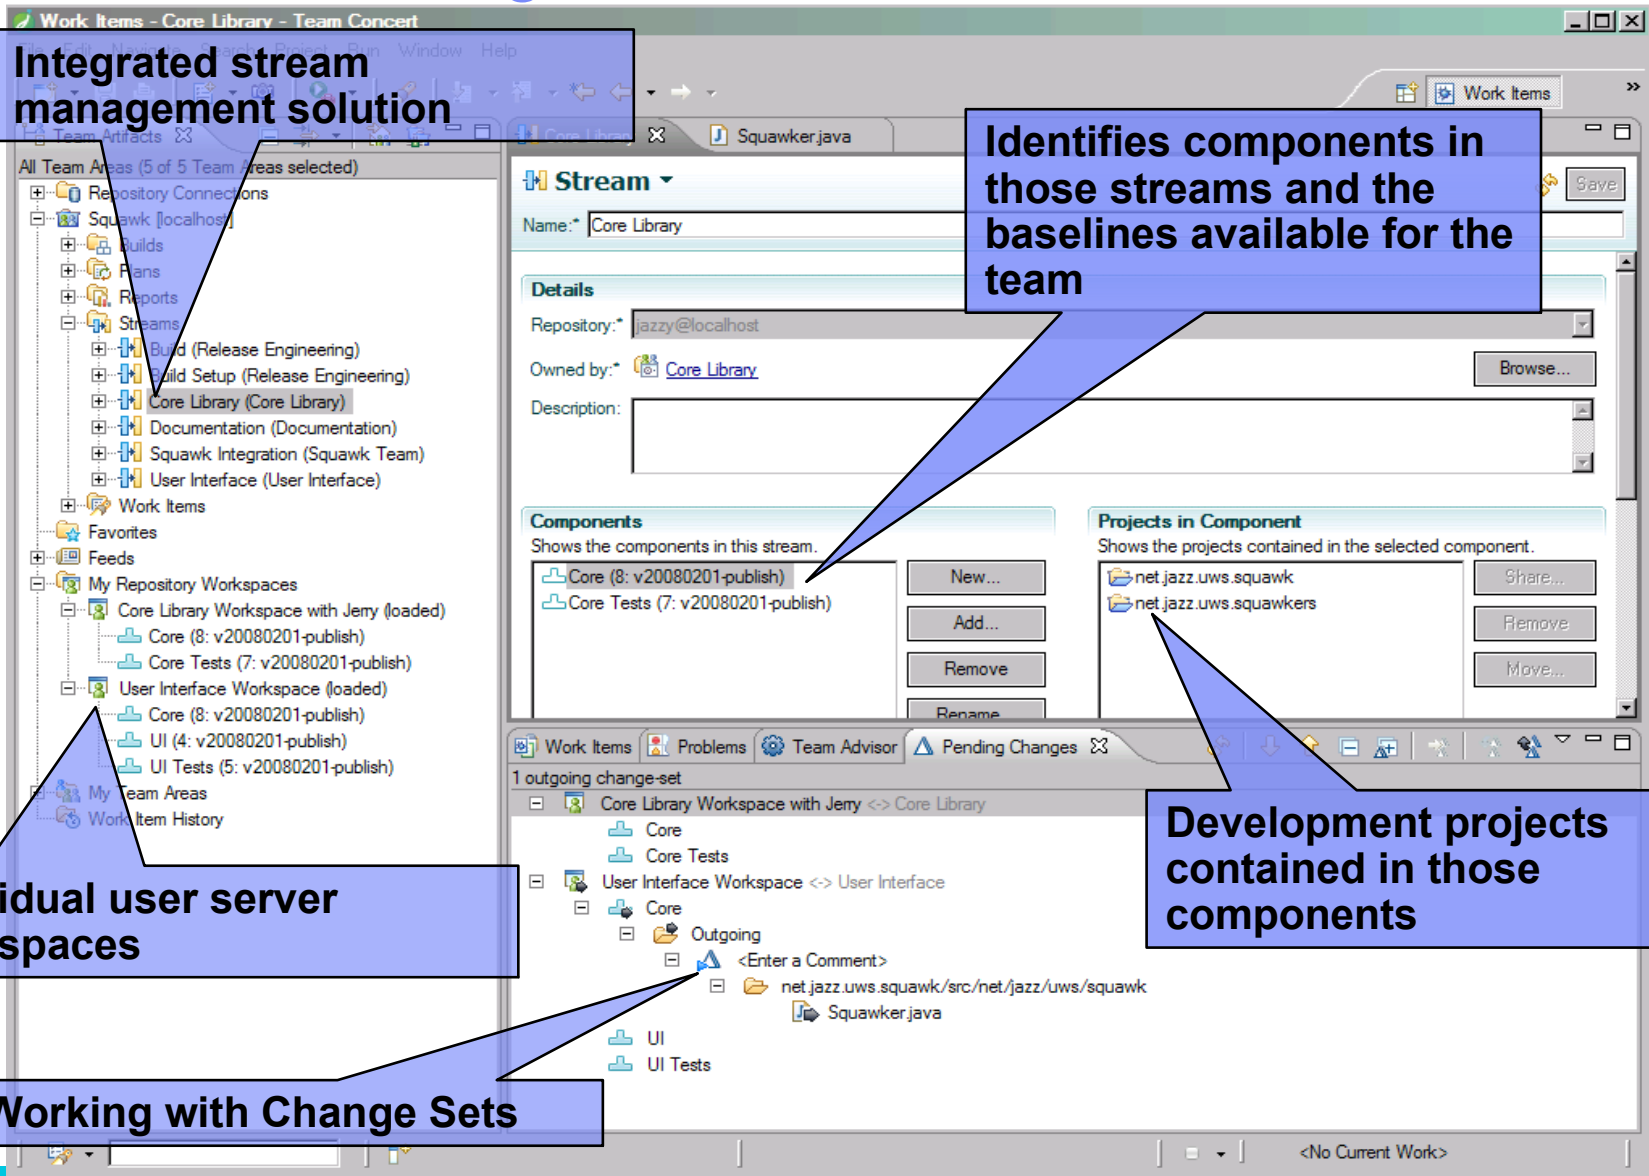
Work Items - Core Library - Team Concert

Integrated stream management solution

Work Items

Team Artifacts

Core Library

Squawker.java

All Team Areas (5 of 5 Team Areas selected)

Repository Connections
Squawk [localhost]
Builds
Plans
Reports
Streams
Build (Release Engineering)
Build Setup (Release Engineering)
Core Library (Core Library)
Documentation (Documentation)
Squawk Integration (Squawk Team)
User Interface (User Interface)
Work Items
Favorites
Feeds
My Repository Workspaces
Core Library Workspace with Jerry (loaded)
Core (8: v20080201-publish)
Core Tests (7: v20080201-publish)
User Interface Workspace (loaded)
Core (8: v20080201-publish)
UI (4: v20080201-publish)
UI Tests (5: v20080201-publish)
My Team Areas
Work Item History

Stream

Save

Name:* Core Library

Identifies components in those streams and the baselines available for the team

Details

Repository:* jazzy@localhost

Owned by:* Core Library

Browse...

Description:

Components

Shows the components in this stream.

Core (8: v20080201-publish)
Core Tests (7: v20080201-publish)

New...
Add...
Remove
Rename

Projects in Component

Shows the projects contained in the selected component.

net.jazz.uws.squawk
net.jazz.uws.squawkers

Share...
Remove
Move...

Work Items | Problems | Team Advisor | Pending Changes

1 outgoing change-set

Core Library Workspace with Jerry <-> Core Library
Core
Core Tests
User Interface Workspace <-> User Interface
Core
Outgoing
<Enter a Comment>
net.jazz.uws.squawk/src/net/jazz/uws/squawk
Squawker.java
UI
UI Tests

Development projects contained in those components

idual user server spaces

Working with Change Sets

<No Current Work>